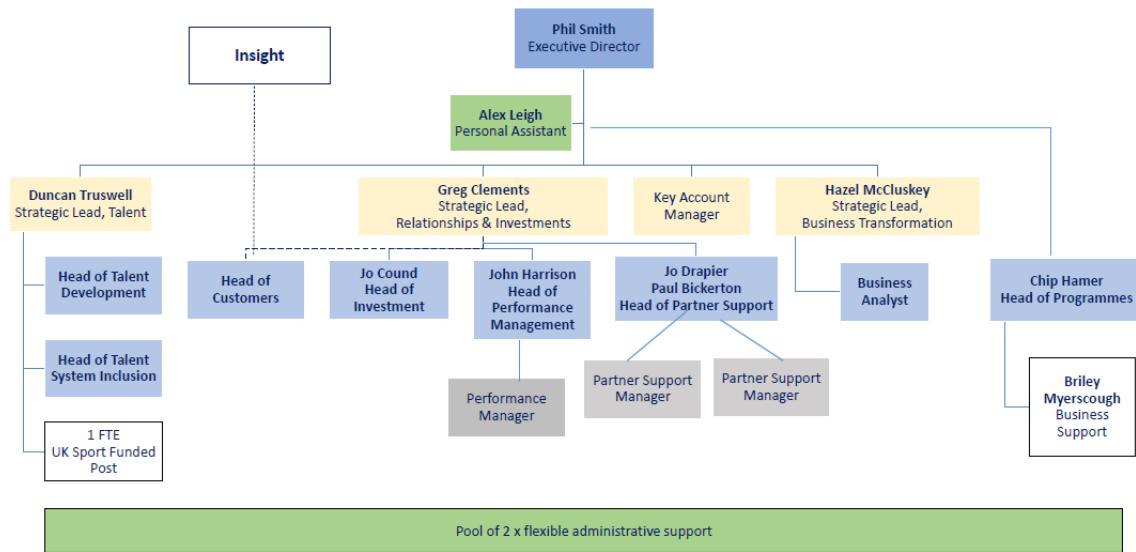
Phil Smith
Executive Director

Insight

Alex Leigh
Personal Assistant

Duncan Truswell
Strategic Lead, Talent

Greg Clements
Strategic Lead,
Relationships & Investments

Key Account
Manager

Hazel McCluskey
Strategic Lead,
Business Transformation

Head of Talent
Development

Head of
Customers

Jo Cound
Head of
Investment

John Harrison
Head of
Performance
Management

Jo Drapier
Paul Bickerton
Head of Partner Support

Business
Analyst

Chip Hamer
Head of Programmes

Head of Talent
System Inclusion

Performance
Manager

Partner Support
Manager

Partner Support
Manager

Briley
Myerscough
Business
Support

1 FTE
UK Sport Funded
Post

Pool of 2 x flexible administrative support